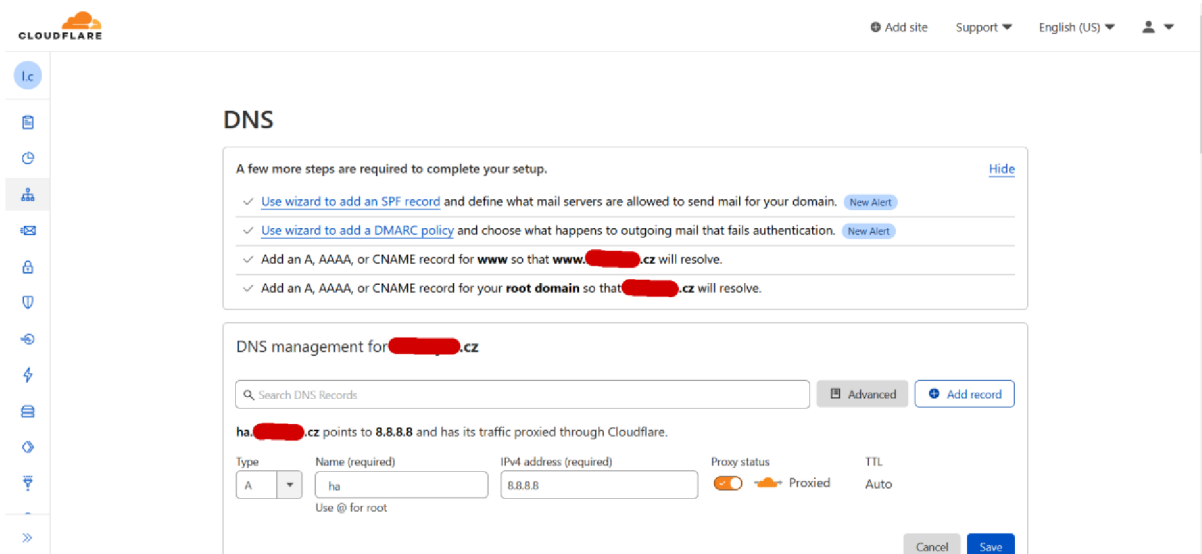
CLOUDFLARE

Add site Support English (US)

l.c

DNS

A few more steps are required to complete your setup.

Hide

Use wizard to add an SPF record and define what mail servers are allowed to send mail for your domain. New Alert

Use wizard to add a DMARC policy and choose what happens to outgoing mail that fails authentication. New Alert

Add an A, AAAA, or CNAME record for www so that www.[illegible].cz will resolve.

Add an A, AAAA, or CNAME record for your root domain so that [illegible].cz will resolve.

DNS management for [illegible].cz

Search DNS Records

Advanced

Add record

ha.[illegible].cz points to 8.8.8.8 and has its traffic proxied through Cloudflare.

Type
A

Name (required)
ha
Use @ for root

IPv4 address (required)
8.8.8.8

Proxy status
Proxied

TTL
Auto

Cancel Save